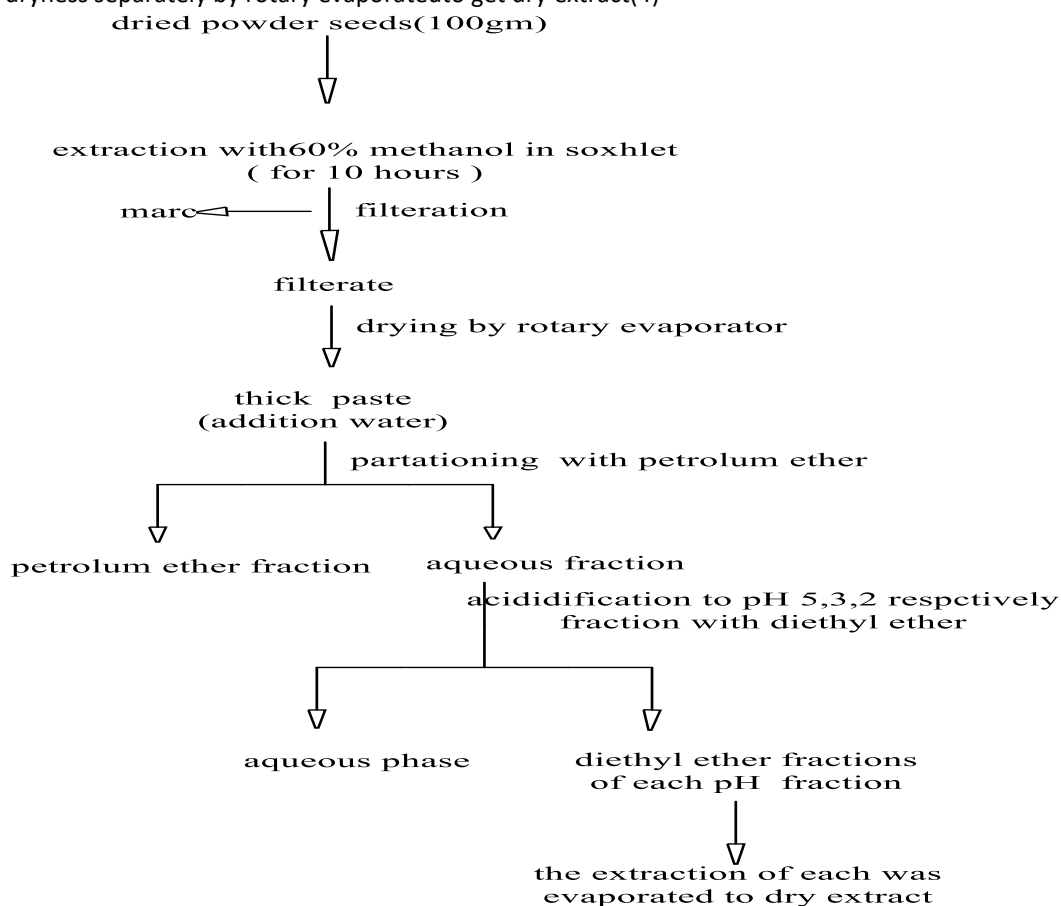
dryness separately by rotary evaporateuto get dry extract(4)
dried powder seeds(100gm)

extraction with60% methanol in soxhlet
( for 10 hours )

marc

filteration

filterate

drying by rotary evaporator

thick paste
(addition water)

partationing with petrolum ether

petrolum ether fraction

aqueous fraction

acididification to pH 5,3,2 respctively
fraction with diethyl ether

aqueous phase

diethyl ether fractions
of each pH fraction

the extraction of each was
evaporated to dry extract